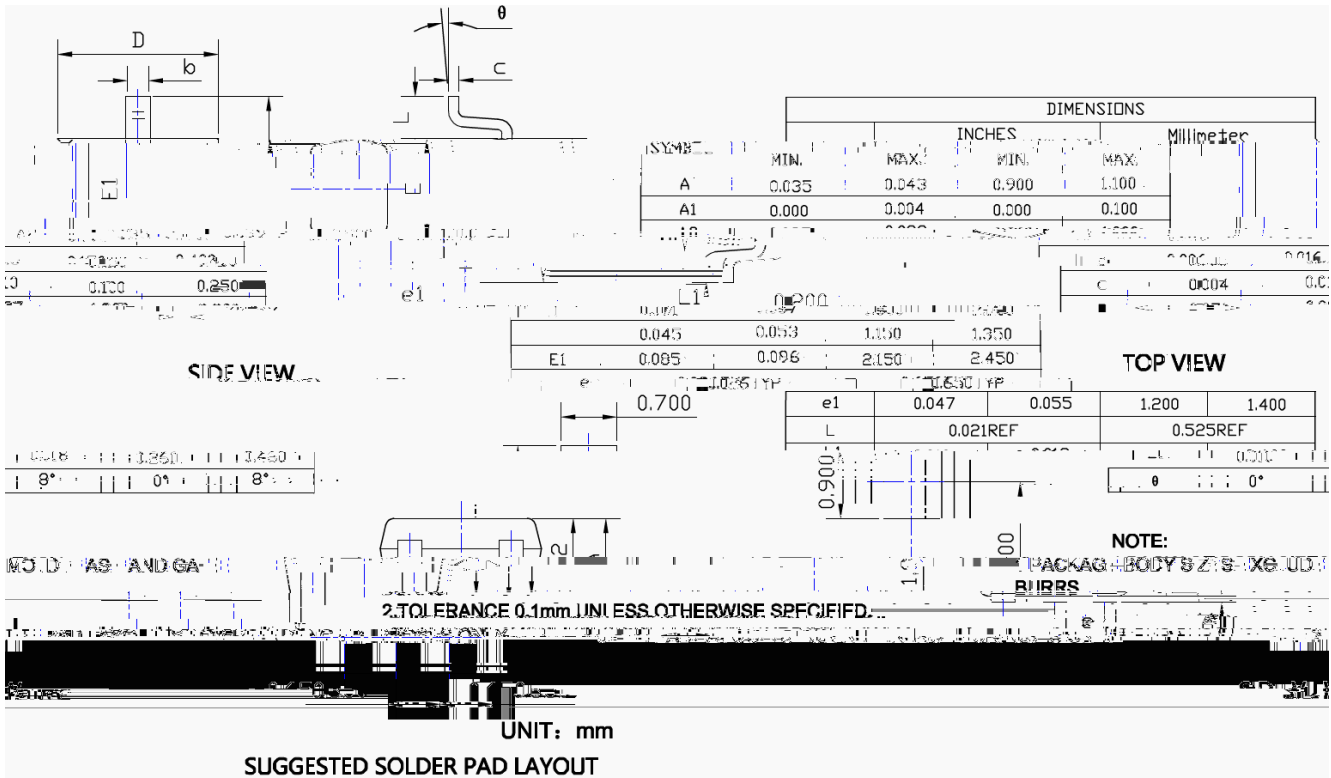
D
b
θ
c
E1
e1
L1

| SYMBOL | INCHES MIN. | INCHES MAX. | Millimeter MIN. | Millimeter MAX. |
|---|---|---|---|---|
| A | 0.035 | 0.043 | 0.900 | 1.100 |
| A1 | 0.000 | 0.004 | 0.000 | 0.100 |
| b | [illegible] | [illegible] | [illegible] | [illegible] |
| c | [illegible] | 0.004 | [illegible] | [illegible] |
| D | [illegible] | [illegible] | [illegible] | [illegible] |
| E | 0.045 | 0.053 | 1.150 | 1.350 |
| E1 | 0.085 | 0.096 | 2.150 | 2.450 |
| e | 0.026 TYP | | 0.650 TYP | |
| e1 | 0.047 | 0.055 | 1.200 | 1.400 |
| L | 0.021REF | | 0.525REF | |
| L1 | 0.010 | 0.018 | 0.260 | 0.460 |
| θ | 0° | 8° | 0° | 8° |

SIDE VIEW
TOP VIEW
0.700
0.900
1.00
NOTE:
MOLD FLASH AND GATE BURRS
PACKAGE BODY SIZE EXCLUDE BURRS
2.TOLERANCE 0.1mm UNLESS OTHERWISE SPECIFIED.
UNIT：mm
SUGGESTED SOLDER PAD LAYOUT